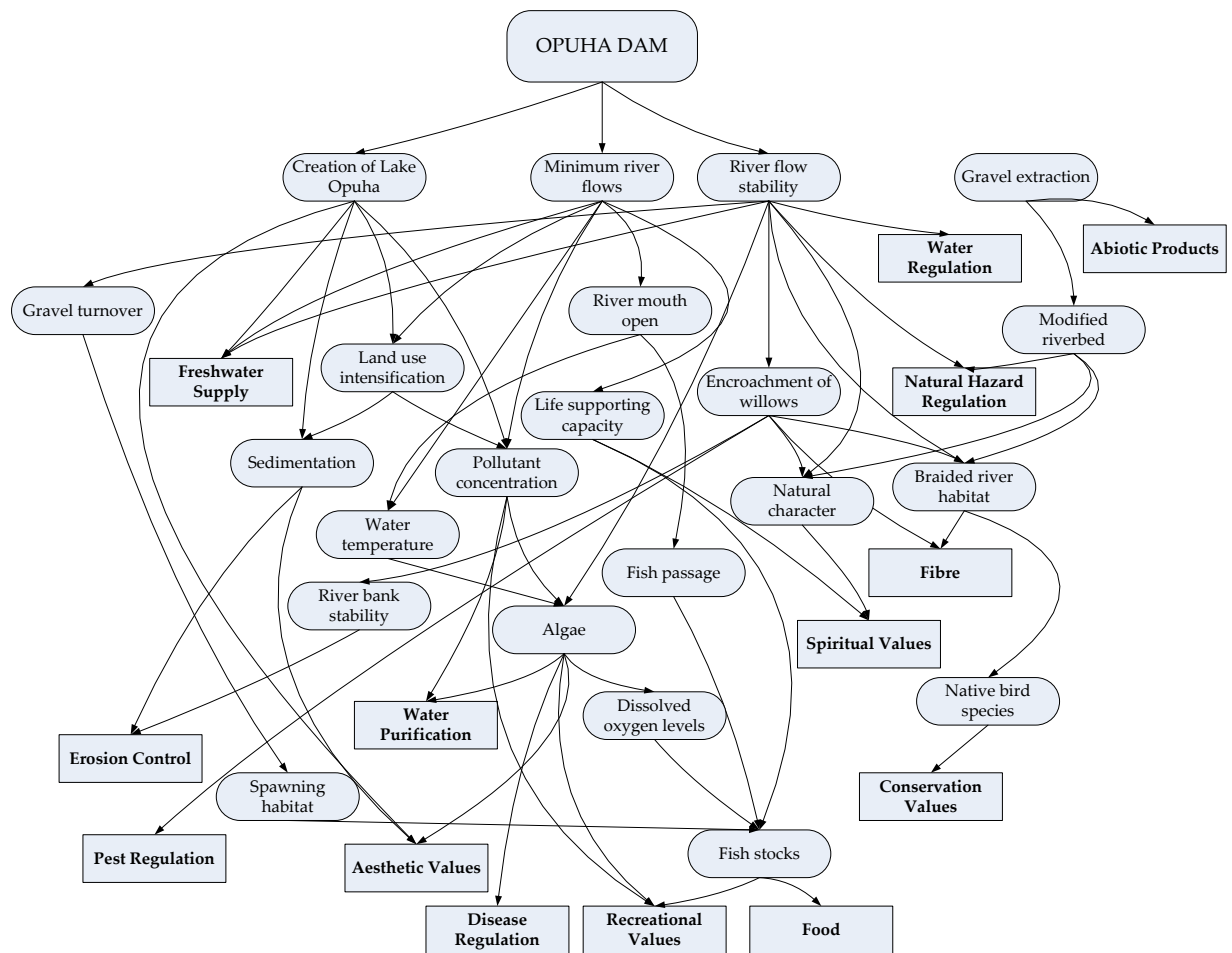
OPUHA DAM

Creation of Lake Opuha

Minimum river flows

River flow stability

Gravel extraction

Abiotic Products

Water Regulation

Gravel turnover

River mouth open

Modified riverbed

Freshwater Supply

Land use intensification

Life supporting capacity

Encroachment of willows

Natural Hazard Regulation

Sedimentation

Pollutant concentration

Natural character

Braided river habitat

Water temperature

Fish passage

Fibre

River bank stability

Algae

Spiritual Values

Water Purification

Dissolved oxygen levels

Native bird species

Erosion Control

Spawning habitat

Conservation Values

Pest Regulation

Aesthetic Values

Fish stocks

Disease Regulation

Recreational Values

Food